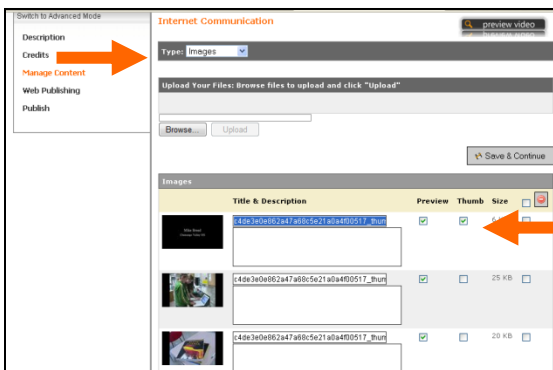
Switch to Advanced Mode

Description
Credits
Manage Content
Web Publishing
Publish

Internet Communication

preview video

Type: Images

Upload Your Files: Browse files to upload and click "Upload"

Browse... Upload

Save & Continue

Images

| | Title & Description | Preview | Thumb | Size | |
|---|---|---|---|---|---|
| | c4de3e0e862a47a68c5e21a0a4f00517_thum | ☑ | ☑ | 6 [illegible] | ☐ |
| | c4de3e0e862a47a68c5e21a0a4f00517_thum | ☑ | ☐ | 25 KB | ☐ |
| | c4de3e0e862a47a68c5e21a0a4f00517_thum | ☑ | ☐ | 20 KB | ☐ |